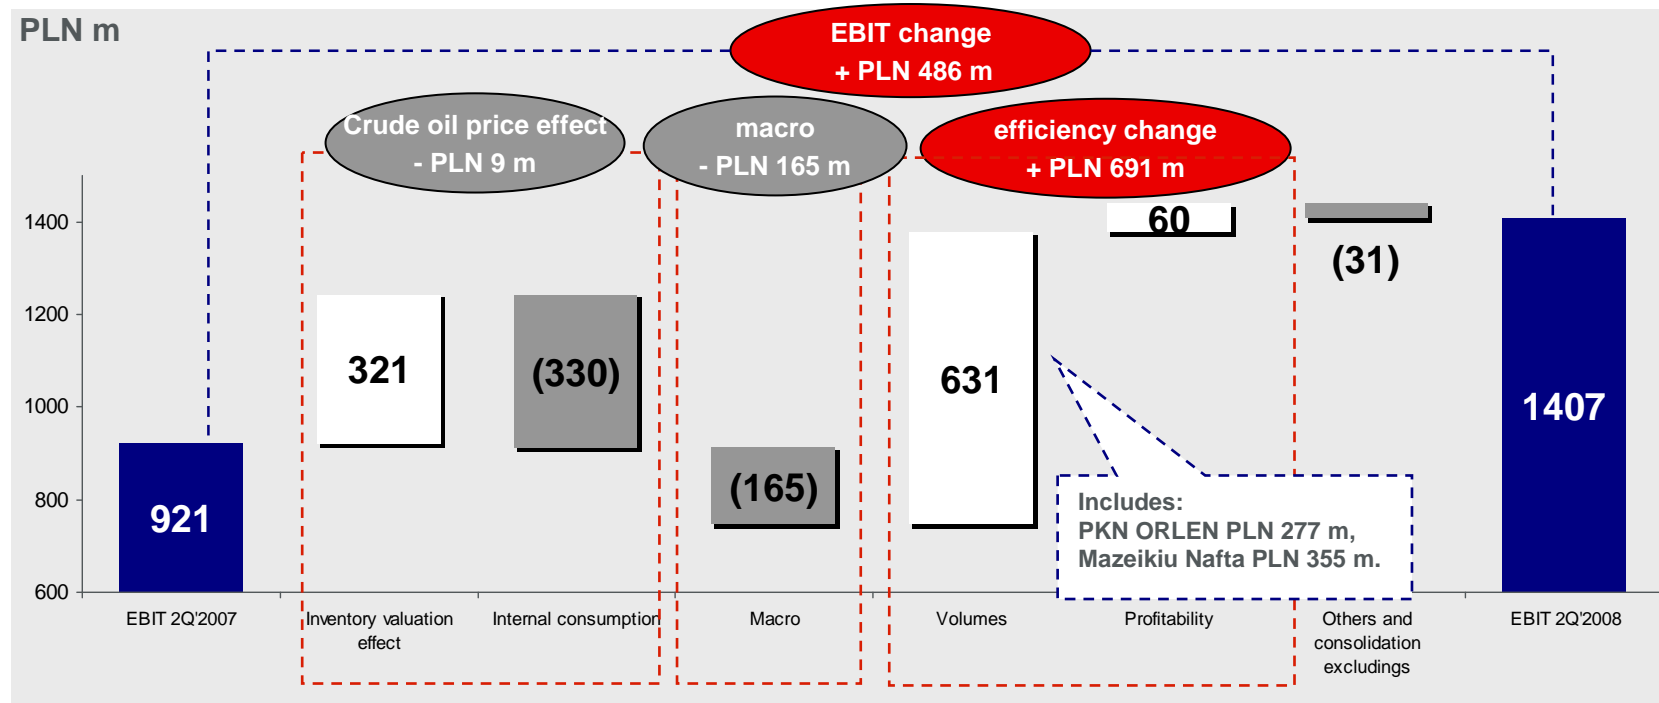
PLN m

EBIT change
+ PLN 486 m

Crude oil price effect
- PLN 9 m

macro
- PLN 165 m

efficiency change
+ PLN 691 m

1400
1200
1000
800
600

921

321

(330)

(165)

631

60

(31)

1407

Includes:
PKN ORLEN PLN 277 m,
Mazeikiu Nafta PLN 355 m.

EBIT 2Q'2007

Inventory valuation effect

Internal consumption

Macro

Volumes

Profitability

Others and consolidation excludings

EBIT 2Q'2008